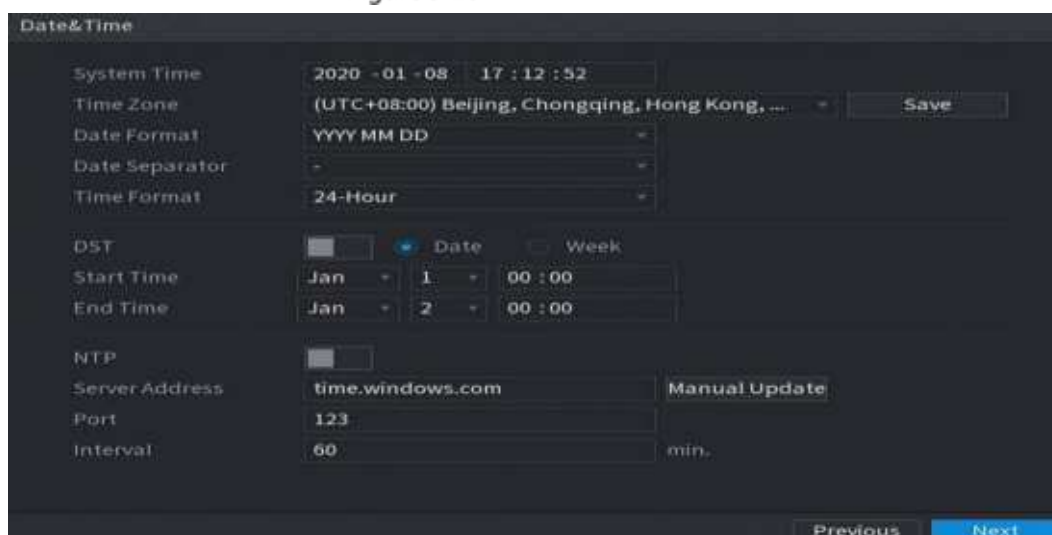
Date&Time

System Time 2020 - 01 - 08 17 : 12 : 52
Time Zone (UTC+08:00) Beijing, Chongqing, Hong Kong, ... Save
Date Format YYYY MM DD
Date Separator -
Time Format 24-Hour

DST Date Week
Start Time Jan 1 00 : 00
End Time Jan 2 00 : 00

NTP
Server Address time.windows.com Manual Update
Port 123
Interval 60 min.

Previous Next